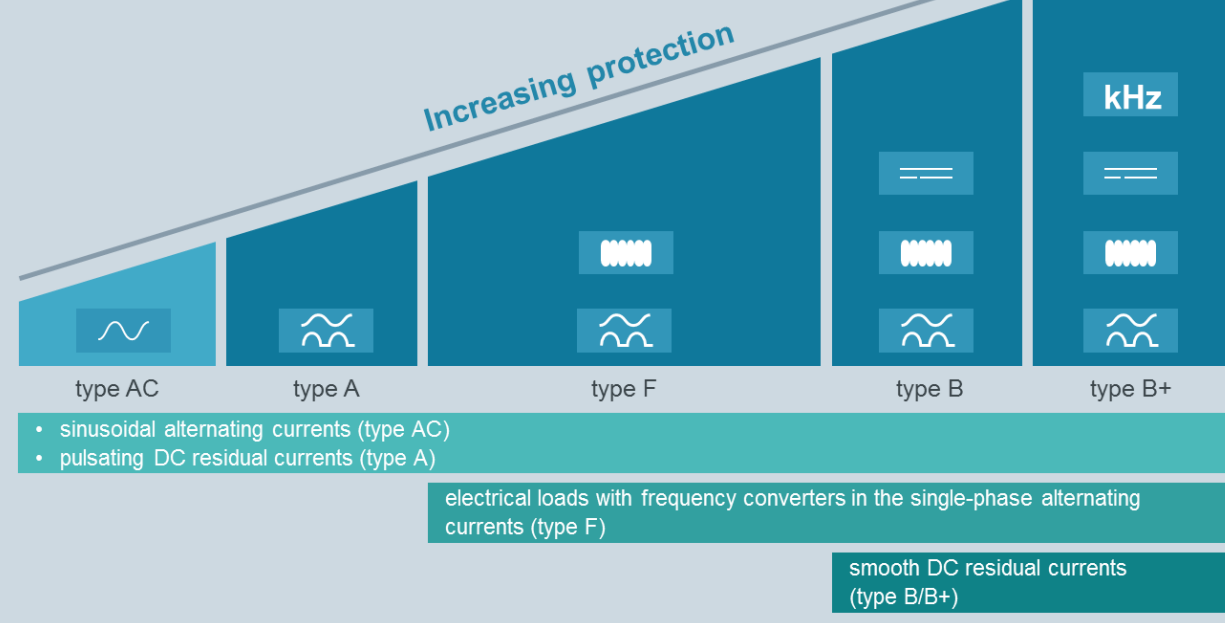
Increasing protection

kHz

type AC

type A

type F

type B

type B+

• sinusoidal alternating currents (type AC)
• pulsating DC residual currents (type A)

electrical loads with frequency converters in the single-phase alternating currents (type F)

smooth DC residual currents (type B/B+)